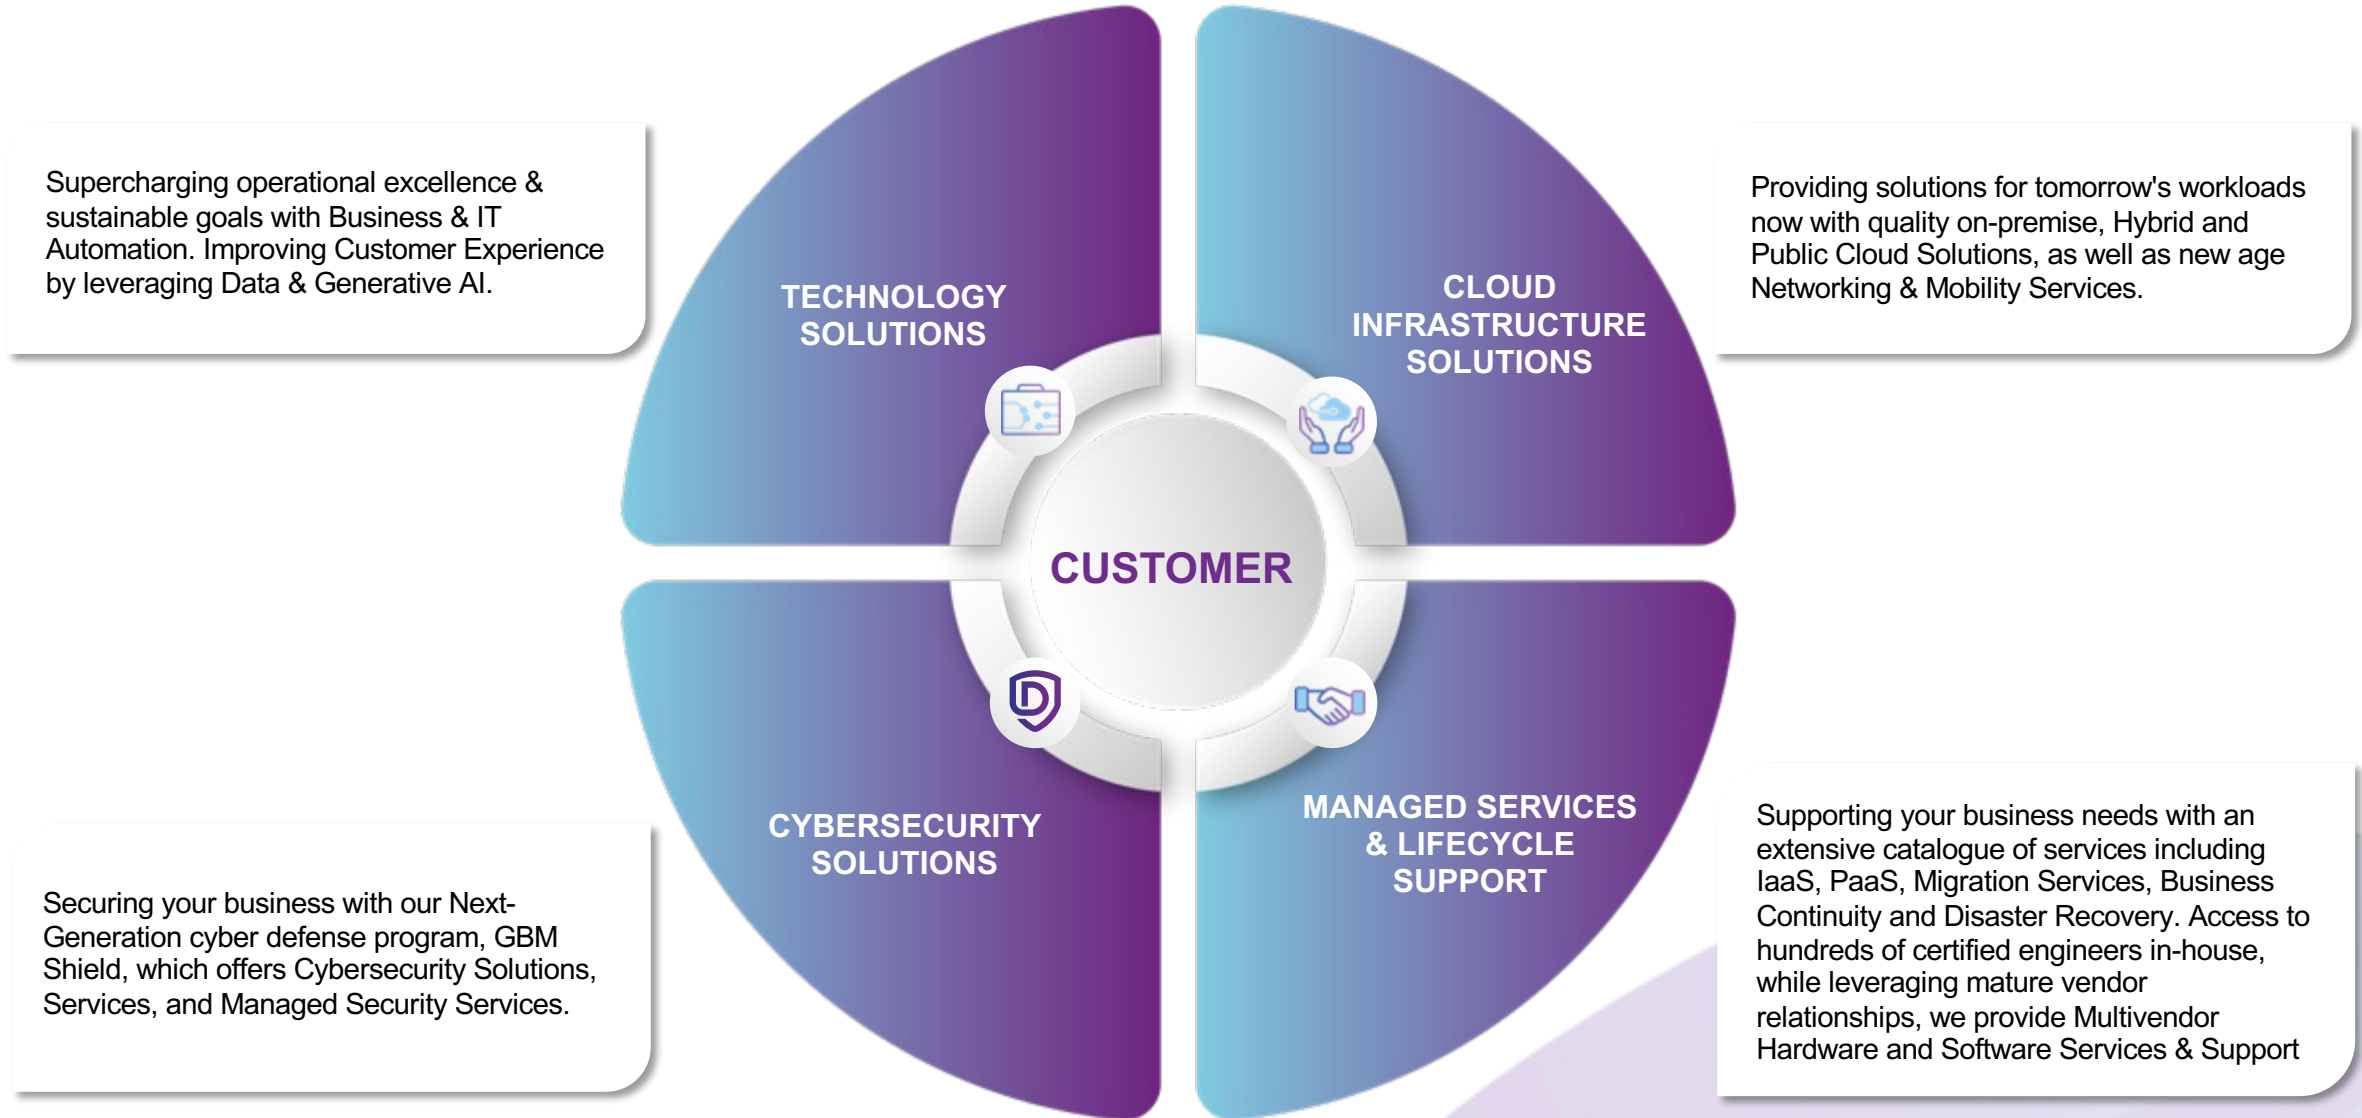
Supercharging operational excellence & sustainable goals with Business & IT Automation. Improving Customer Experience by leveraging Data & Generative AI.

TECHNOLOGY SOLUTIONS

CLOUD INFRASTRUCTURE SOLUTIONS

Providing solutions for tomorrow's workloads now with quality on-premise, Hybrid and Public Cloud Solutions, as well as new age Networking & Mobility Services.

CUSTOMER

CYBERSECURITY SOLUTIONS

MANAGED SERVICES & LIFECYCLE SUPPORT

Securing your business with our Next-Generation cyber defense program, GBM Shield, which offers Cybersecurity Solutions, Services, and Managed Security Services.

Supporting your business needs with an extensive catalogue of services including IaaS, PaaS, Migration Services, Business Continuity and Disaster Recovery. Access to hundreds of certified engineers in-house, while leveraging mature vendor relationships, we provide Multivendor Hardware and Software Services & Support